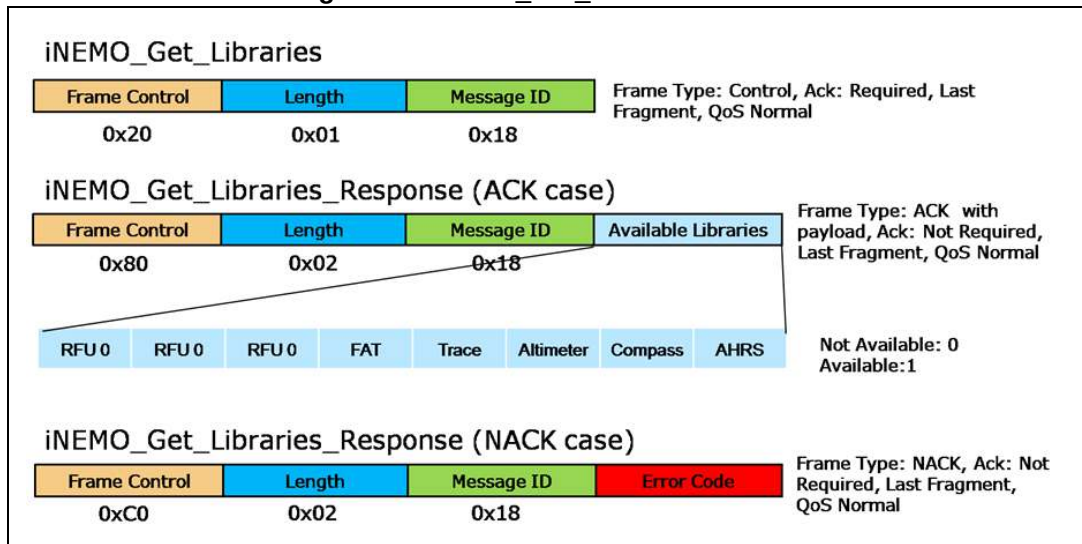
iNEMO_Get_Libraries

| Frame Control | Length | Message ID |
|---|---|---|
| 0x20 | 0x01 | 0x18 |

Frame Type: Control, Ack: Required, Last Fragment, QoS Normal

iNEMO_Get_Libraries_Response (ACK case)

| Frame Control | Length | Message ID | Available Libraries |
|---|---|---|---|
| 0x80 | 0x02 | 0x18 | |

Frame Type: ACK with payload, Ack: Not Required, Last Fragment, QoS Normal

| RFU 0 | RFU 0 | RFU 0 | FAT | Trace | Altimeter | Compass | AHRS |
|---|---|---|---|---|---|---|---|

Not Available: 0
Available:1

iNEMO_Get_Libraries_Response (NACK case)

| Frame Control | Length | Message ID | Error Code |
|---|---|---|---|
| 0xC0 | 0x02 | 0x18 | |

Frame Type: NACK, Ack: Not Required, Last Fragment, QoS Normal